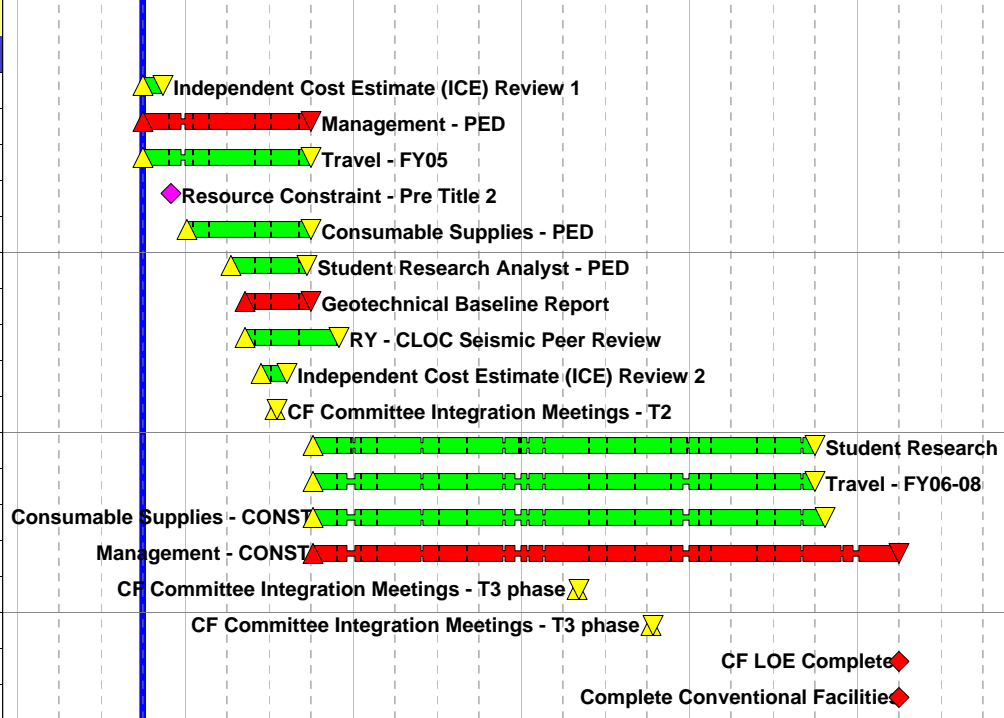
Independent Cost Estimate (ICE) Review 1
Management - PED
Travel - FY05
Resource Constraint - Pre Title 2
Consumable Supplies - PED
Student Research Analyst - PED
Geotechnical Baseline Report
RY - CLOC Seismic Peer Review
Independent Cost Estimate (ICE) Review 2
CF Committee Integration Meetings - T2
Student Research
Travel - FY06-08
Consumable Supplies - CONST
Management - CONST
CF Committee Integration Meetings - T3 phase
CF Committee Integration Meetings - T3 phase
CF LOE Complete
Complete Conventional Facilities